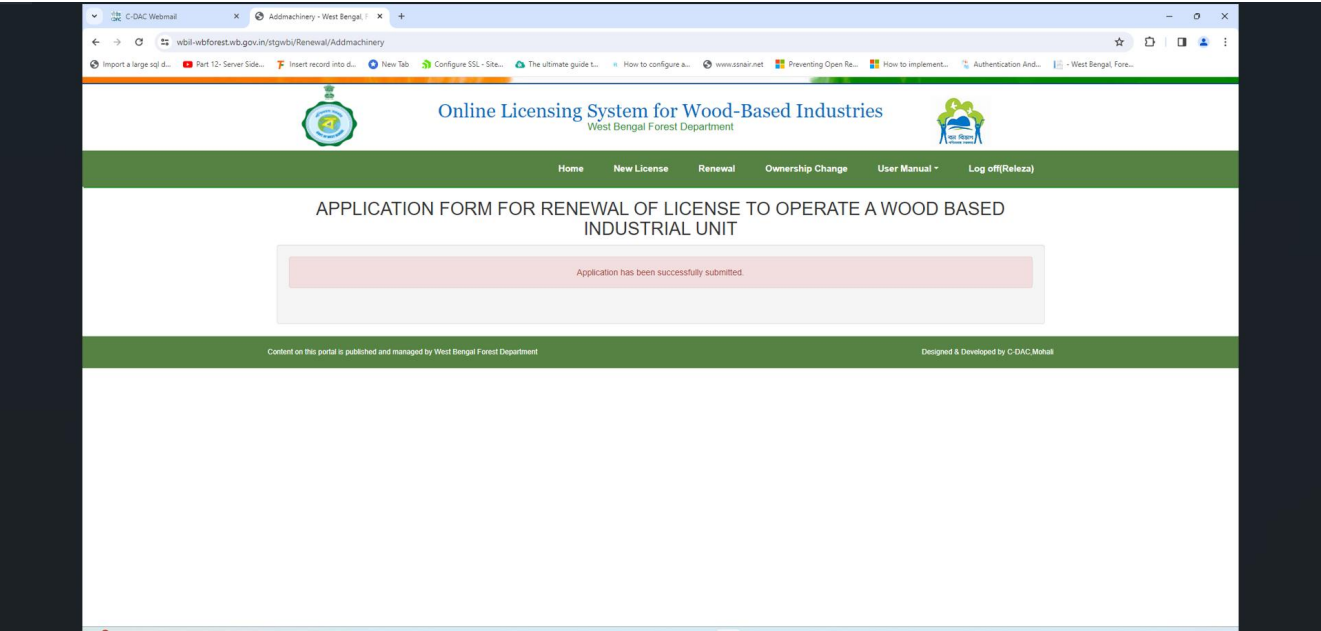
C-DAC Webmail
Addmachinery - West Bengal, F
wbil-wbforest.wb.gov.in/stgwbi/Renewal/Addmachinery
Import a large sql d... Part 12- Server Side... Insert record into d... New Tab Configure SSL - Site... The ultimate guide t... How to configure a... www.ssnair.net Preventing Open Re... How to implement... Authentication And... - West Bengal, Fore...

Online Licensing System for Wood-Based Industries
West Bengal Forest Department

Home New License Renewal Ownership Change User Manual Log off(Releza)

APPLICATION FORM FOR RENEWAL OF LICENSE TO OPERATE A WOOD BASED INDUSTRIAL UNIT

Application has been successfully submitted.

Content on this portal is published and managed by West Bengal Forest Department

Designed & Developed by C-DAC,Mohali